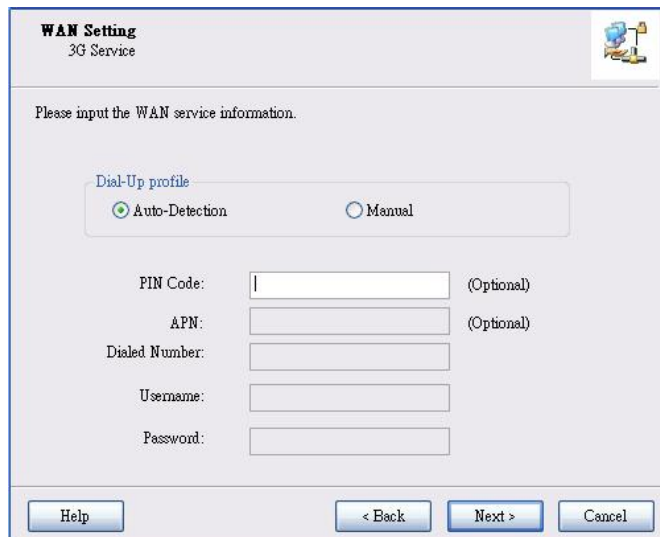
WAN Setting
3G Service

Please input the WAN service information.

Dial-Up profile
Auto-Detection
Manual

PIN Code: (Optional)
APN: (Optional)
Dialed Number:
Username:
Password:

Help
< Back
Next >
Cancel